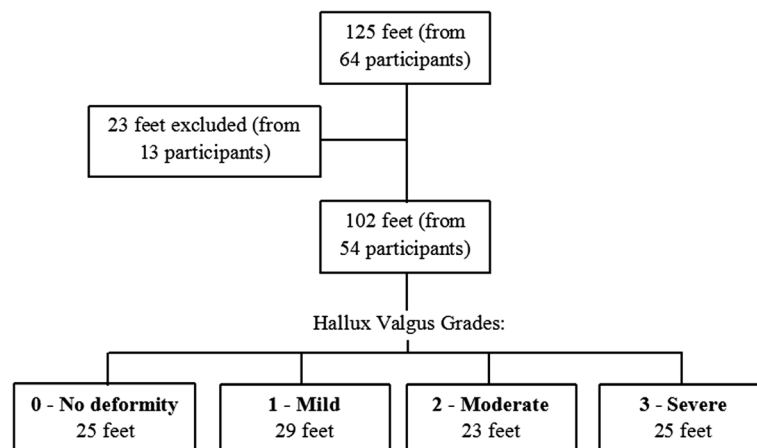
125 feet (from 64 participants)

23 feet excluded (from 13 participants)

102 feet (from 54 participants)

Hallux Valgus Grades:

**0 - No deformity**
25 feet

**1 - Mild**
29 feet

**2 - Moderate**
23 feet

**3 - Severe**
25 feet